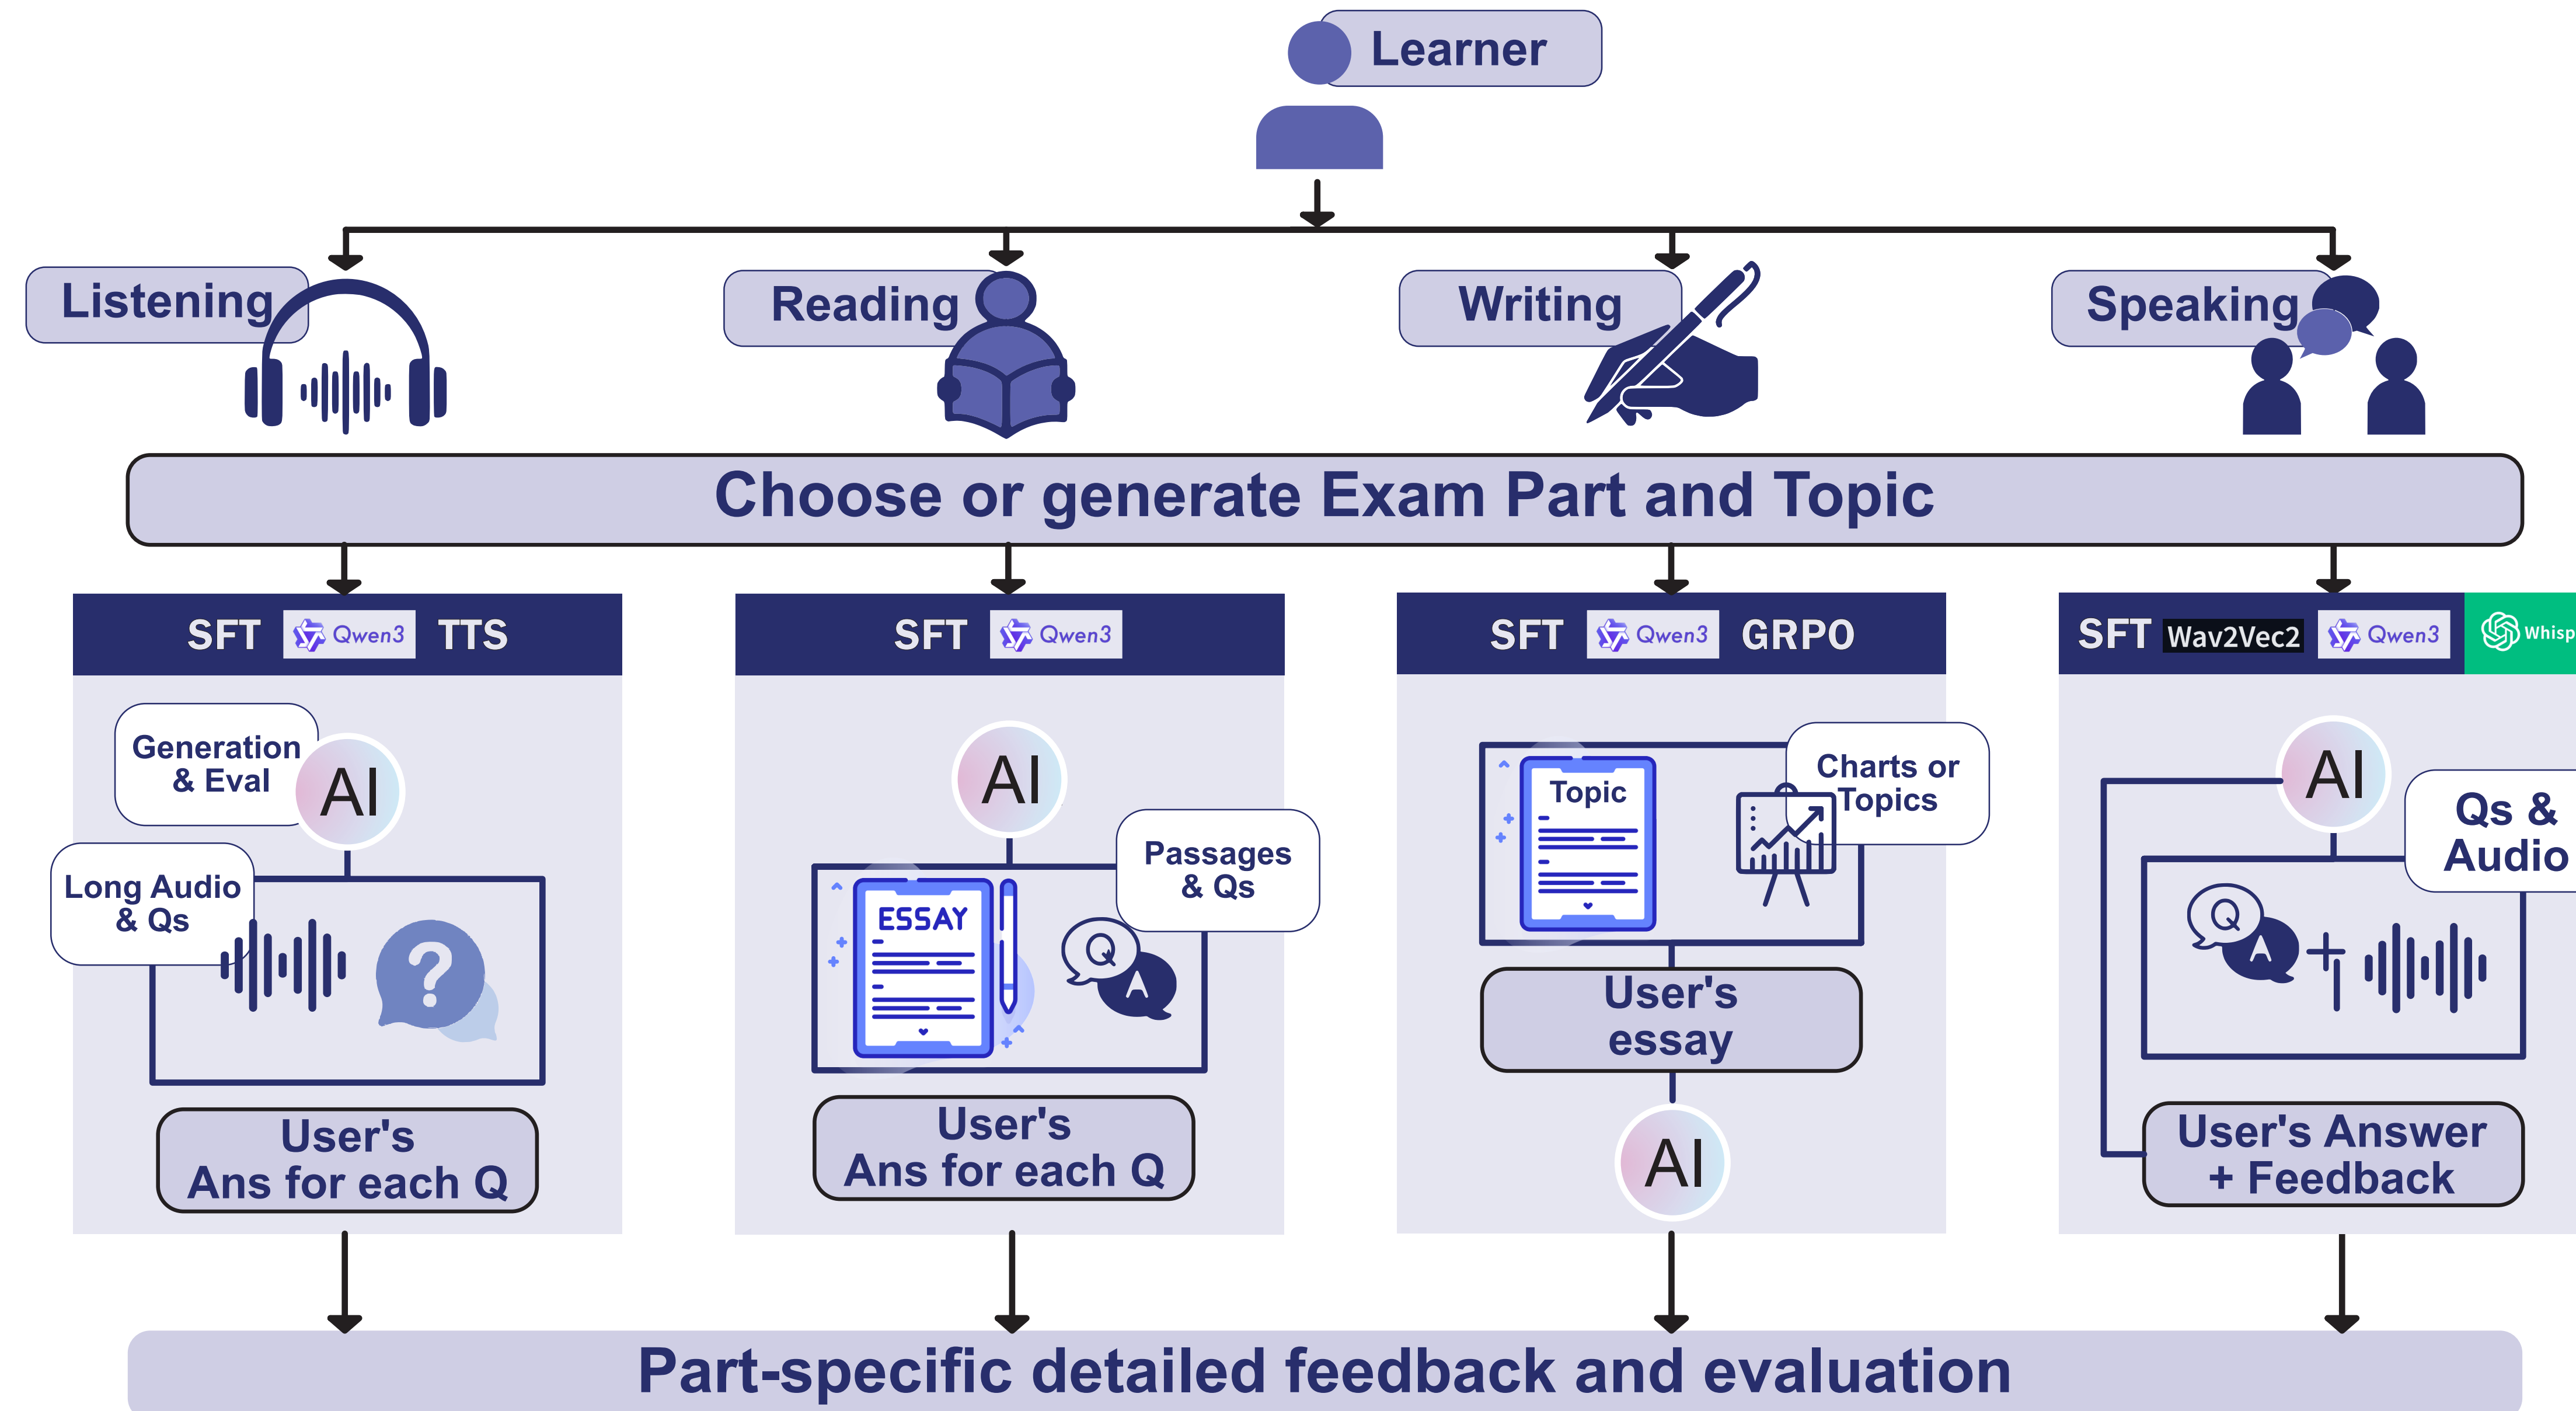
Learner

Listening

Reading

Writing

Speaking

Choose or generate Exam Part and Topic

SFT Qwen3 TTS

Generation & Eval

AI

Long Audio & Qs

User's Ans for each Q

SFT Qwen3

AI

Passages & Qs

ESSAY

Q A

User's Ans for each Q

SFT Qwen3 GRPO

Topic

Charts or Topics

User's essay

AI

SFT Wav2Vec2 Qwen3 Whisp

AI

Qs & Audio

Q A

User's Answer + Feedback

Part-specific detailed feedback and evaluation